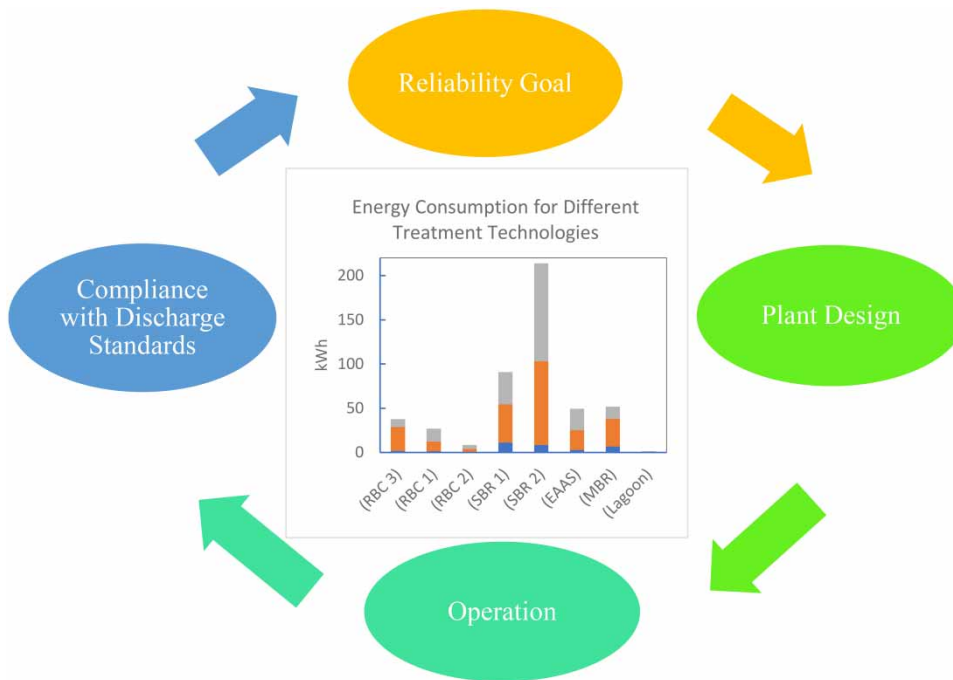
Reliability Goal

Plant Design

Operation

Compliance with Discharge Standards

Energy Consumption for Different Treatment Technologies

kWh

200
150
100
50
0

(RBC 3)
(RBC 1)
(RBC 2)
(SBR 1)
(SBR 2)
(EAAS)
(MBR)
(Lagoon)